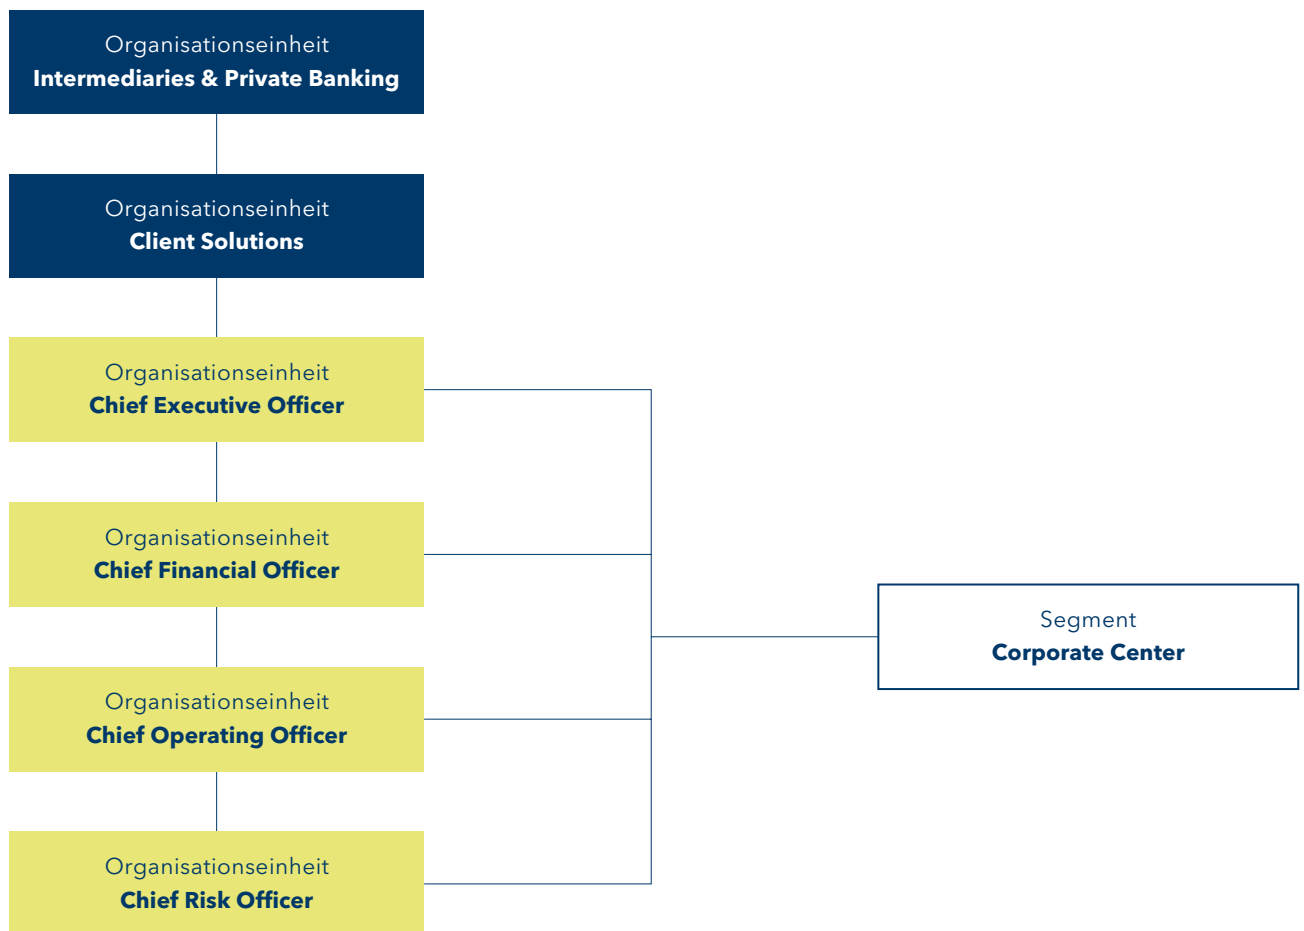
Organisationseinheit
Intermediaries & Private Banking

Organisationseinheit
Client Solutions

Organisationseinheit
Chief Executive Officer

Organisationseinheit
Chief Financial Officer

Organisationseinheit
Chief Operating Officer

Organisationseinheit
Chief Risk Officer

Segment
Corporate Center